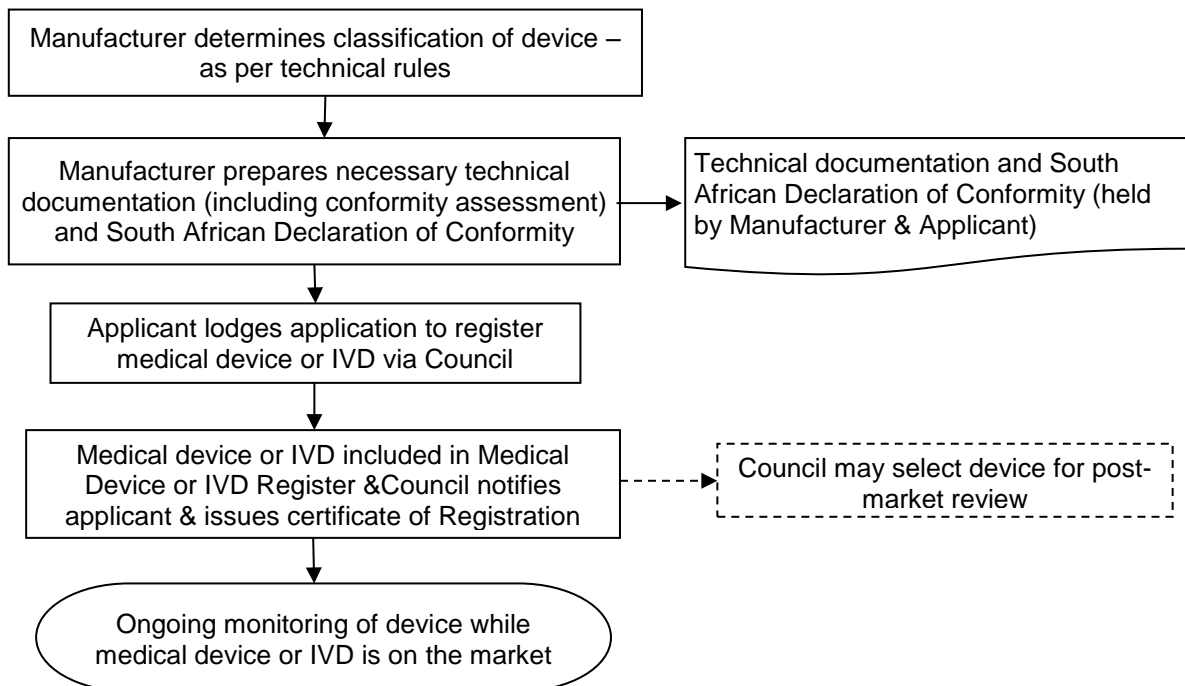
Manufacturer determines classification of device – as per technical rules

Manufacturer prepares necessary technical documentation (including conformity assessment) and South African Declaration of Conformity

Technical documentation and South African Declaration of Conformity (held by Manufacturer & Applicant)

Applicant lodges application to register medical device or IVD via Council

Medical device or IVD included in Medical Device or IVD Register &Council notifies applicant & issues certificate of Registration

Council may select device for post-market review

Ongoing monitoring of device while medical device or IVD is on the market